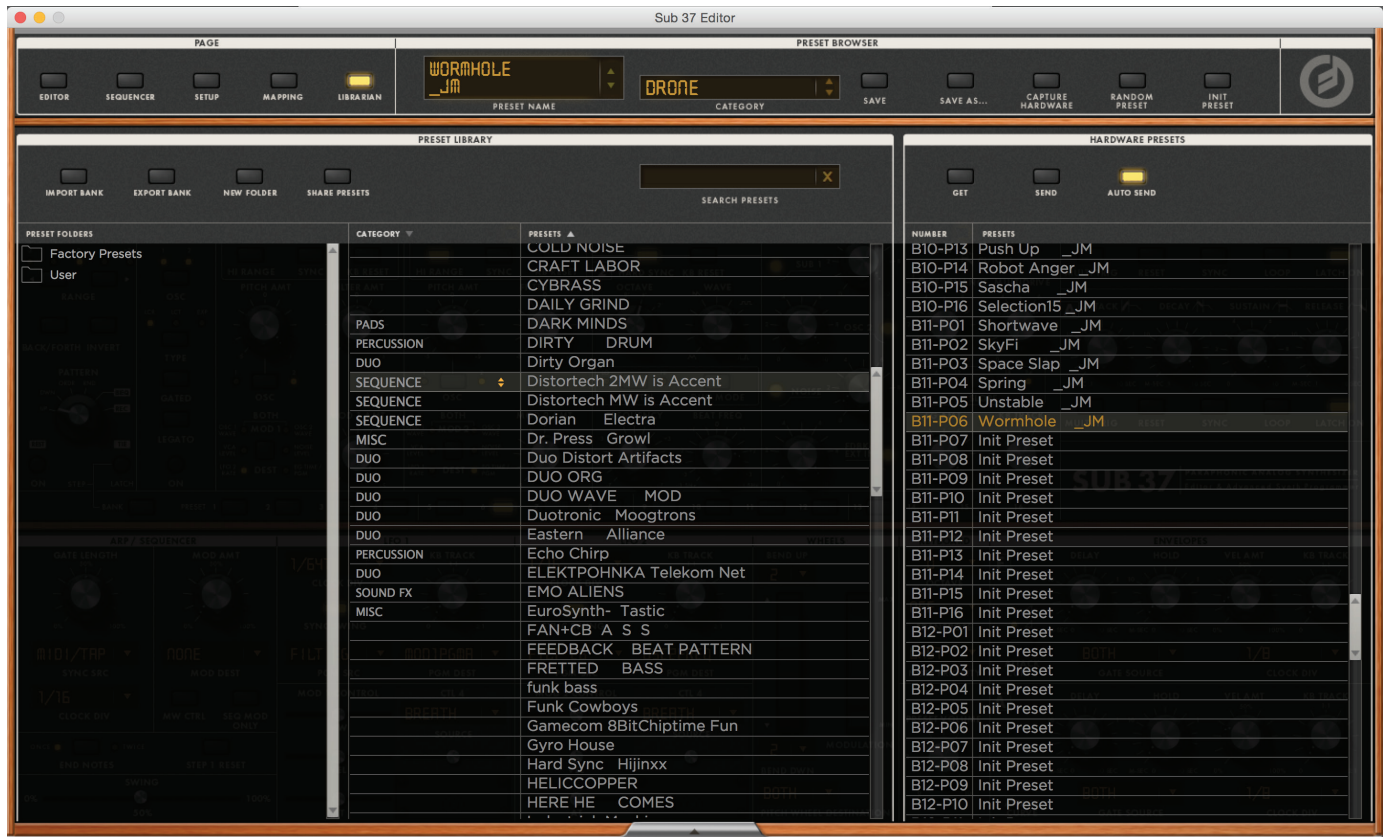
Sub 37 Editor

PAGE

EDITOR SEQUENCER SETUP MAPPING LIBRARIAN

PRESET BROWSER

WORMHOLE _JM
PRESET NAME

DRONE
CATEGORY

SAVE SAVE AS... CAPTURE HARDWARE RANDOM PRESET INIT PRESET

PRESET LIBRARY

IMPORT BANK EXPORT BANK NEW FOLDER SHARE PRESETS

SEARCH PRESETS

HARDWARE PRESETS

GET SEND AUTO SEND

PRESET FOLDERS
Factory Presets
User

| CATEGORY | PRESETS |
|---|---|
| | COLD NOISE |
| | CRAFT LABOR |
| | CYBRASS |
| | DAILY GRIND |
| PADS | DARK MINDS |
| PERCUSSION | DIRTY DRUM |
| DUO | Dirty Organ |
| SEQUENCE | Distortech 2MW is Accent |
| SEQUENCE | Distortech MW is Accent |
| SEQUENCE | Dorian Electra |
| MISC | Dr. Press Growl |
| DUO | Duo Distort Artifacts |
| DUO | DUO ORG |
| DUO | DUO WAVE MOD |
| DUO | Duotronic Moogtrons |
| DUO | Eastern Alliance |
| PERCUSSION | Echo Chirp |
| DUO | ELEKTPOHNKA Telekom Net |
| SOUND FX | EMO ALIENS |
| MISC | EuroSynth- Tastic |
| | FAN+CB A S S |
| | FEEDBACK BEAT PATTERN |
| | FRETTED BASS |
| | funk bass |
| | Funk Cowboys |
| | Gamecom 8BitChiptime Fun |
| | Gyro House |
| | Hard Sync Hijinxx |
| | HELICCOPPER |
| | HERE HE COMES |

| NUMBER | PRESETS |
|---|---|
| B10-P13 | Push Up _JM |
| B10-P14 | Robot Anger _JM |
| B10-P15 | Sascha _JM |
| B10-P16 | Selection15 _JM |
| B11-P01 | Shortwave _JM |
| B11-P02 | SkyFi _JM |
| B11-P03 | Space Slap _JM |
| B11-P04 | Spring _JM |
| B11-P05 | Unstable _JM |
| B11-P06 | Wormhole _JM |
| B11-P07 | Init Preset |
| B11-P08 | Init Preset |
| B11-P09 | Init Preset |
| B11-P10 | Init Preset |
| B11-P11 | Init Preset |
| B11-P12 | Init Preset |
| B11-P13 | Init Preset |
| B11-P14 | Init Preset |
| B11-P15 | Init Preset |
| B11-P16 | Init Preset |
| B12-P01 | Init Preset |
| B12-P02 | Init Preset |
| B12-P03 | Init Preset |
| B12-P04 | Init Preset |
| B12-P05 | Init Preset |
| B12-P06 | Init Preset |
| B12-P07 | Init Preset |
| B12-P08 | Init Preset |
| B12-P09 | Init Preset |
| B12-P10 | Init Preset |